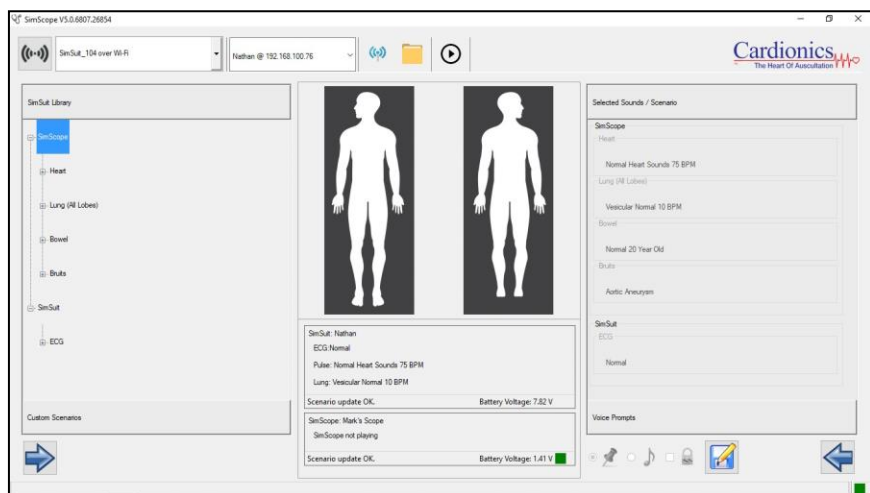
SimScope V5.0.6807.26854

SimSuit_104 over Wi-Fi

Nathan @ 192.168.100.76

Cardionics
The Heart Of Auscultation

SimSuit Library

SimScope

Heart

Lung (All Lobes)

Bowel

Bruits

SimSuit

ECG

Custom Scenarios

SimSuit: Nathan

ECG:Normal

Pulse: Normal Heart Sounds 75 BPM

Lung: Vesicular Normal 10 BPM

Scenario update OK.

Battery Voltage: 7.82 V

SimScope: Mark's Scope

SimScope not playing

Scenario update OK.

Battery Voltage: 1.41 V

Selected Sounds / Scenario

SimScope

Heart

Normal Heart Sounds 75 BPM

Lung (All Lobes)

Vesicular Normal 10 BPM

Bowel

Normal 20 Year Old

Bruits

Aortic Aneurysm

SimSuit

ECG

Normal

Voice Prompts